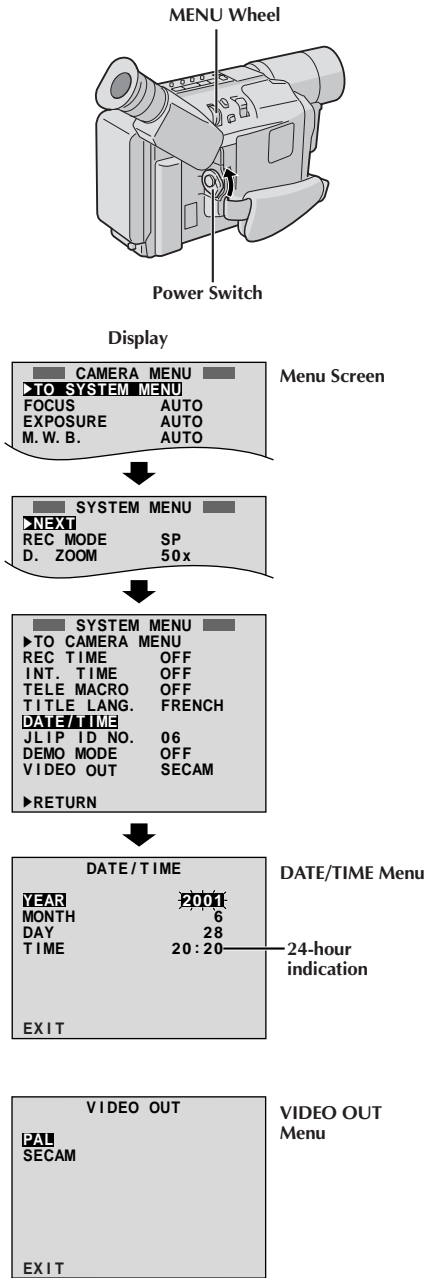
MENU Wheel

Power Switch

Display

CAMERA MENU
TO SYSTEM MENU
FOCUS AUTO
EXPOSURE AUTO
M. W. B. AUTO

Menu Screen

SYSTEM MENU
NEXT
REC MODE SP
D. ZOOM 50x

SYSTEM MENU
TO CAMERA MENU
REC TIME OFF
INT. TIME OFF
TELE MACRO OFF
TITLE LANG. FRENCH
DATE/TIME
JLIP ID NO. 06
DEMO MODE OFF
VIDEO OUT SECAM

RETURN

DATE/TIME
YEAR 2001
MONTH 6
DAY 28
TIME 20:20

EXIT

DATE/TIME Menu

24-hour indication

VIDEO OUT
PAL
SECAM

EXIT

VIDEO OUT Menu